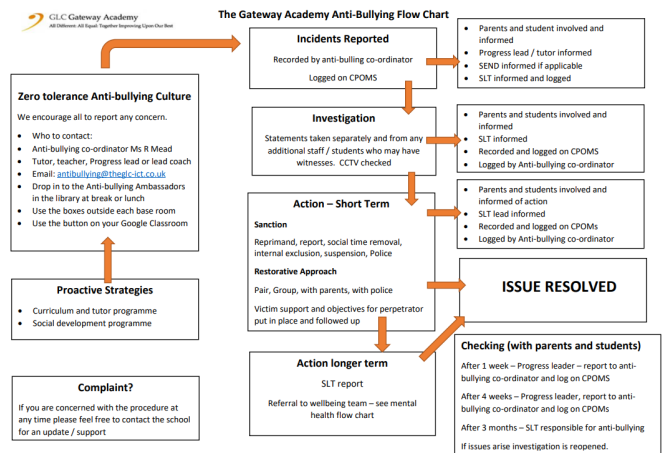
GLC Gateway Academy
All Different. All Equal. Together Improving Upon Our Best

The Gateway Academy Anti-Bullying Flow Chart

Zero tolerance Anti-bullying Culture

We encourage all to report any concern.

- Who to contact:
- Anti-bullying co-ordinator Ms R Mead
- Tutor, teacher, Progress lead or lead coach
- Email: antibullying@theglc-ict.co.uk
- Drop in to the Anti-bullying Ambassadors in the library at break or lunch
- Use the boxes outside each base room
- Use the button on your Google Classroom

Proactive Strategies

- Curriculum and tutor programme
- Social development programme

Complaint?

If you are concerned with the procedure at any time please feel free to contact the school for an update / support

Incidents Reported

Recorded by anti-bulling co-ordinator

Logged on CPOMS

- Parents and student involved and informed
- Progress lead / tutor informed
- SEND informed if applicable
- SLT informed and logged

Investigation

Statements taken separately and from any additional staff / students who may have witnesses. CCTV checked

- Parents and students involved and informed
- SLT informed
- Recorded and logged on CPOMS
- Logged by Anti-bullying co-ordinator

Action – Short Term

Sanction

Reprimand, report, social time removal, internal exclusion, suspension, Police

Restorative Approach

Pair, Group, with parents, with police

Victim support and objectives for perpetrator put in place and followed up

- Parents and students involved and informed of action
- SLT lead informed
- Recorded and logged on CPOMs
- Logged by Anti-bullying co-ordinator

ISSUE RESOLVED

Action longer term

SLT report

Referral to wellbeing team – see mental health flow chart

Checking (with parents and students)

After 1 week – Progress leader – report to anti-bullying co-ordinator and log on CPOMS

After 4 weeks – Progress leader, report to anti-bullying co-ordinator and log on CPOMs

After 3 months – SLT responsible for anti-bullying

If issues arise investigation is reopened.